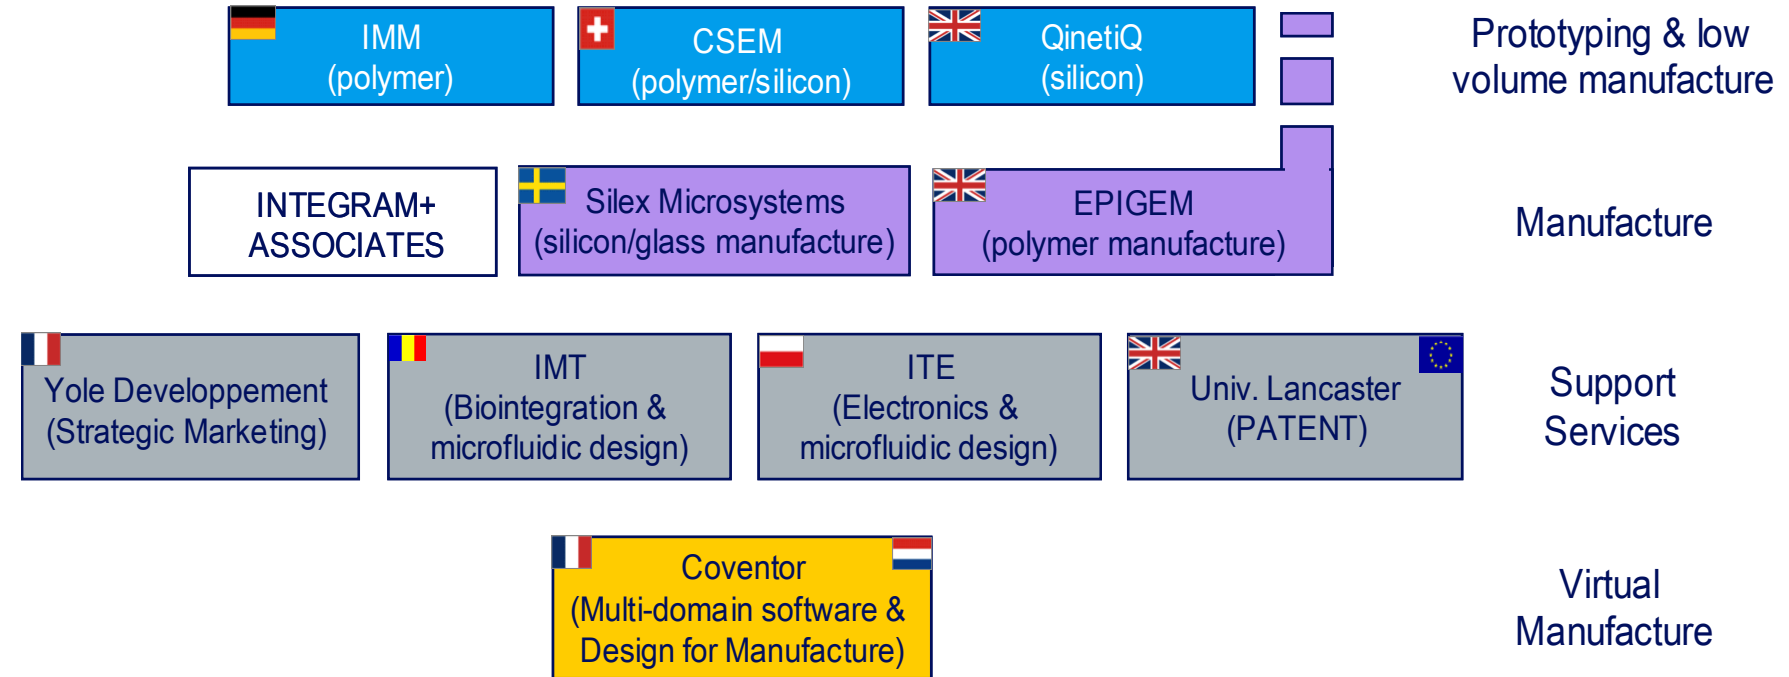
IMM
(polymer)

CSEM
(polymer/silicon)

QinetiQ
(silicon)

Prototyping & low volume manufacture

INTEGRAM+ ASSOCIATES

Silex Microsystems
(silicon/glass manufacture)

EPIGEM
(polymer manufacture)

Manufacture

Yole Developpement
(Strategic Marketing)

IMT
(Biointegration & microfluidic design)

ITE
(Electronics & microfluidic design)

Univ. Lancaster
(PATENT)

Support Services

Coventor
(Multi-domain software & Design for Manufacture)

Virtual Manufacture